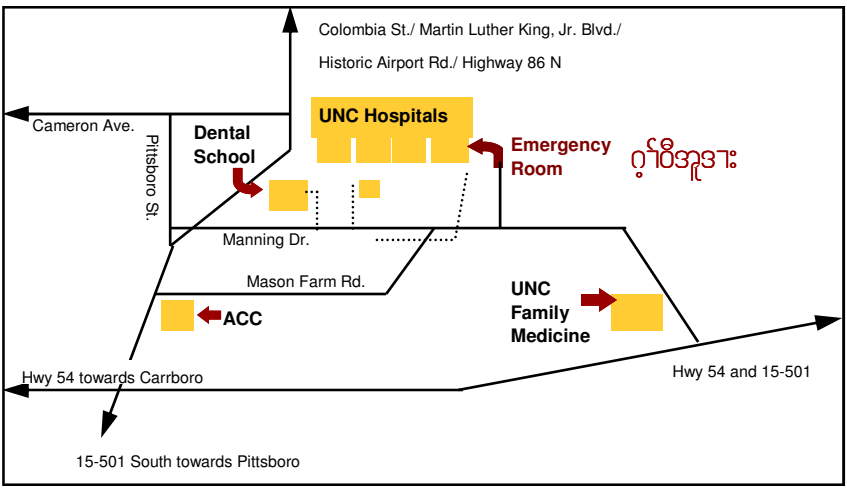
Colombia St./ Martin Luther King, Jr. Blvd./

Historic Airport Rd./ Highway 86 N

Cameron Ave.

Pittsboro St.

Dental School

UNC Hospitals

Emergency Room

ဂ့ၢ်စီၤဘှ့ၣ်ဒၢး

Manning Dr.

Mason Farm Rd.

ACC

UNC Family Medicine

Hwy 54 towards Carrboro

Hwy 54 and 15-501

15-501 South towards Pittsboro